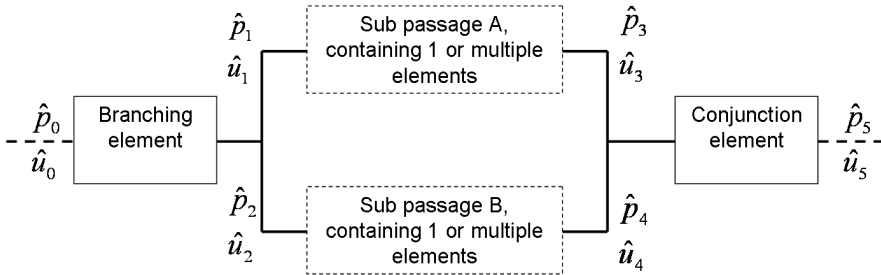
$\hat{p}_0$
$\hat{u}_0$

Branching element

$\hat{p}_1$
$\hat{u}_1$

Sub passage A, containing 1 or multiple elements

$\hat{p}_3$
$\hat{u}_3$

$\hat{p}_2$
$\hat{u}_2$

Sub passage B, containing 1 or multiple elements

$\hat{p}_4$
$\hat{u}_4$

Conjunction element

$\hat{p}_5$
$\hat{u}_5$